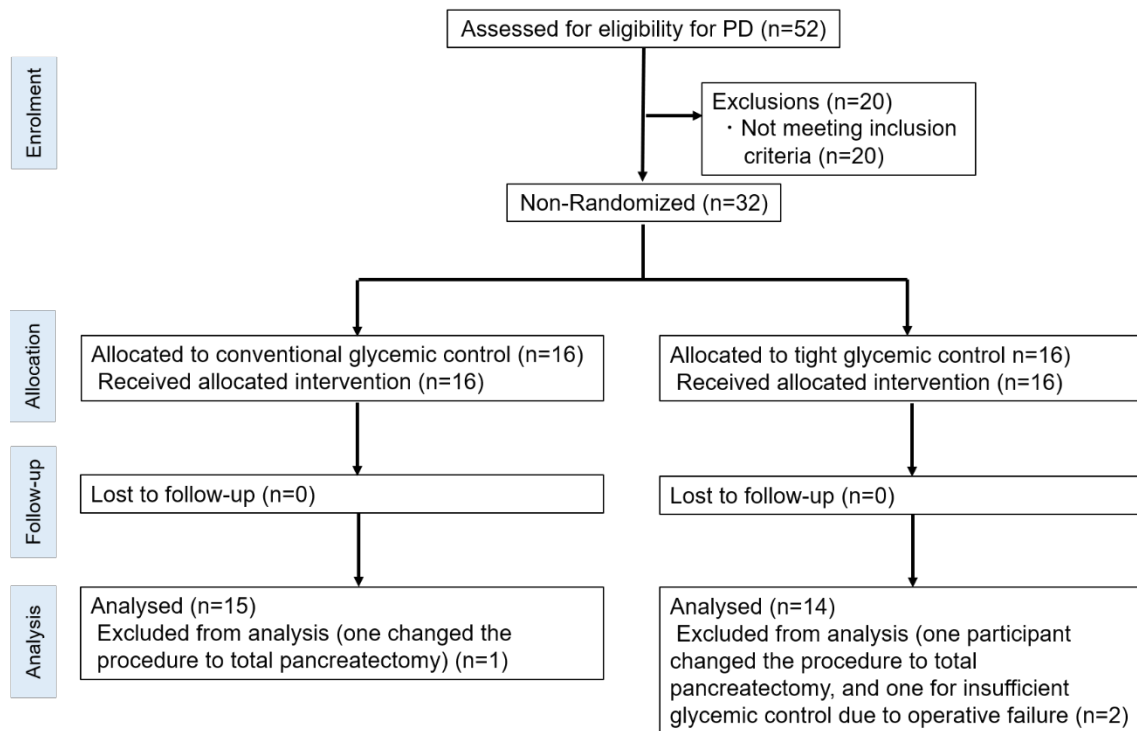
Assessed for eligibility for PD (n=52)

Enrolment

Exclusions (n=20)
・Not meeting inclusion criteria (n=20)

Non-Randomized (n=32)

Allocation

Allocated to conventional glycemic control (n=16)
Received allocated intervention (n=16)

Allocated to tight glycemic control n=16)
Received allocated intervention (n=16)

Follow-up

Lost to follow-up (n=0)

Lost to follow-up (n=0)

Analysis

Analysed (n=15)
Excluded from analysis (one changed the procedure to total pancreatectomy) (n=1)

Analysed (n=14)
Excluded from analysis (one participant changed the procedure to total pancreatectomy, and one for insufficient glycemic control due to operative failure (n=2)